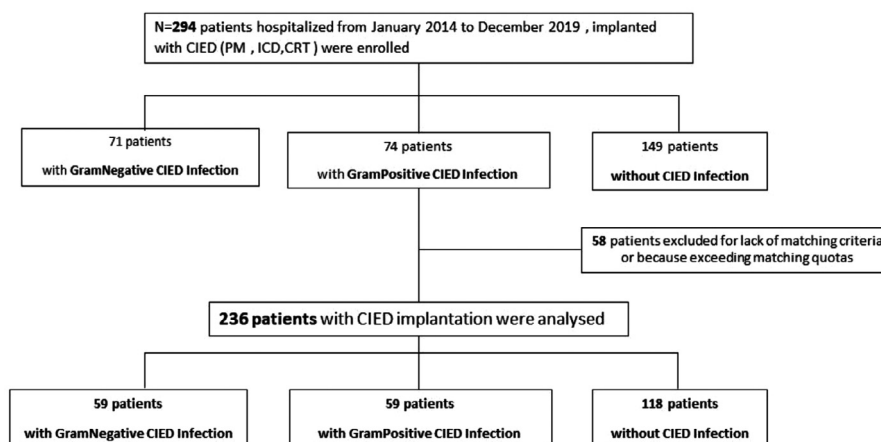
N=294 patients hospitalized from January 2014 to December 2019 , implanted with CIED (PM , ICD,CRT ) were enrolled

71 patients
with GramNegative CIED Infection

74 patients
with GramPositive CIED Infection

149 patients
without CIED Infection

58 patients excluded for lack of matching criteria or because exceeding matching quotas

236 patients with CIED implantation were analysed

59 patients
with GramNegative CIED Infection

59 patients
with GramPositive CIED Infection

118 patients
without CIED Infection